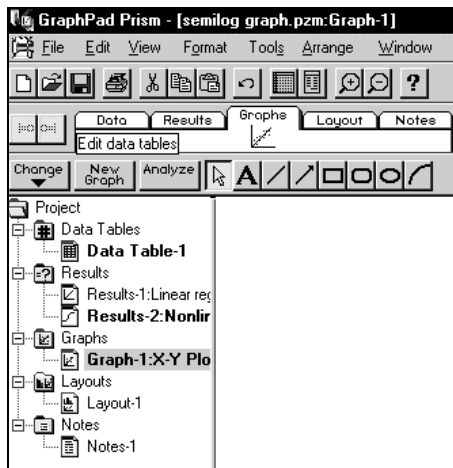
GraphPad Prism - [semilog graph.pzm:Graph-1]

File Edit View Format Tools Arrange Window

? 

Data Results Graphs Layout Notes

Edit data tables

Change New Graph Analyze

Project
Data Tables
Data Table-1
Results
Results-1:Linear reg
Results-2:Nonlir
Graphs
Graph-1:X-Y Plo
Layouts
Layout-1
Notes
Notes-1